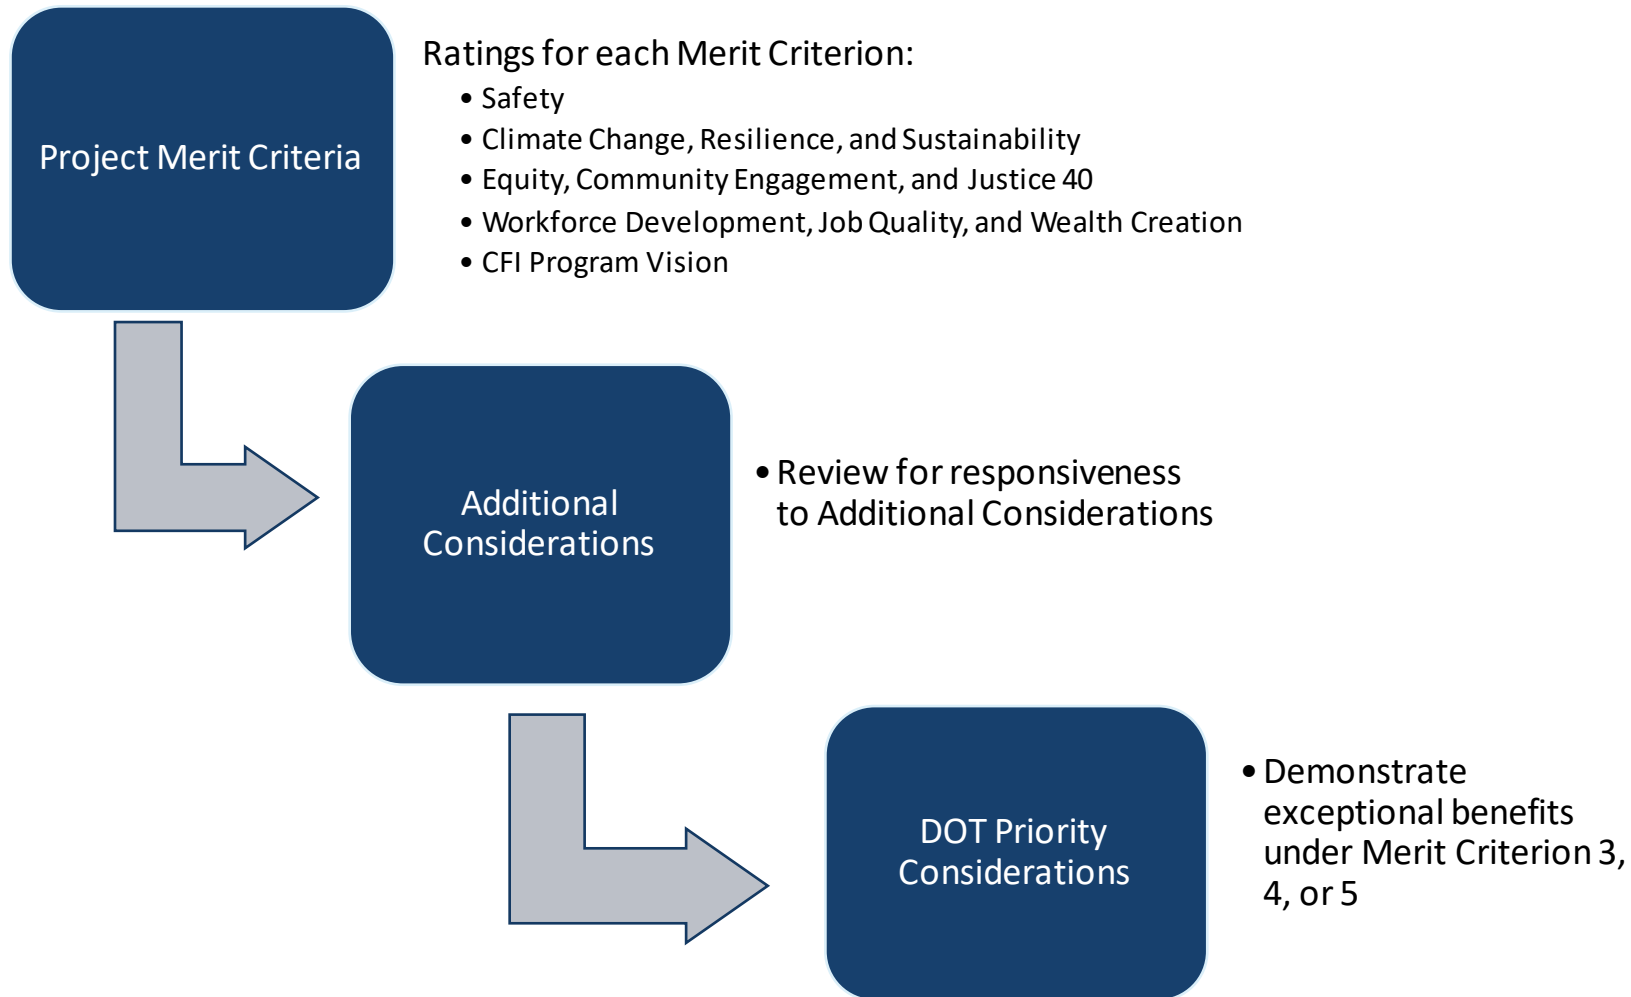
Project Merit Criteria

Ratings for each Merit Criterion:
- Safety
- Climate Change, Resilience, and Sustainability
- Equity, Community Engagement, and Justice 40
- Workforce Development, Job Quality, and Wealth Creation
- CFI Program Vision

Additional Considerations

- Review for responsiveness to Additional Considerations

DOT Priority Considerations

- Demonstrate exceptional benefits under Merit Criterion 3, 4, or 5